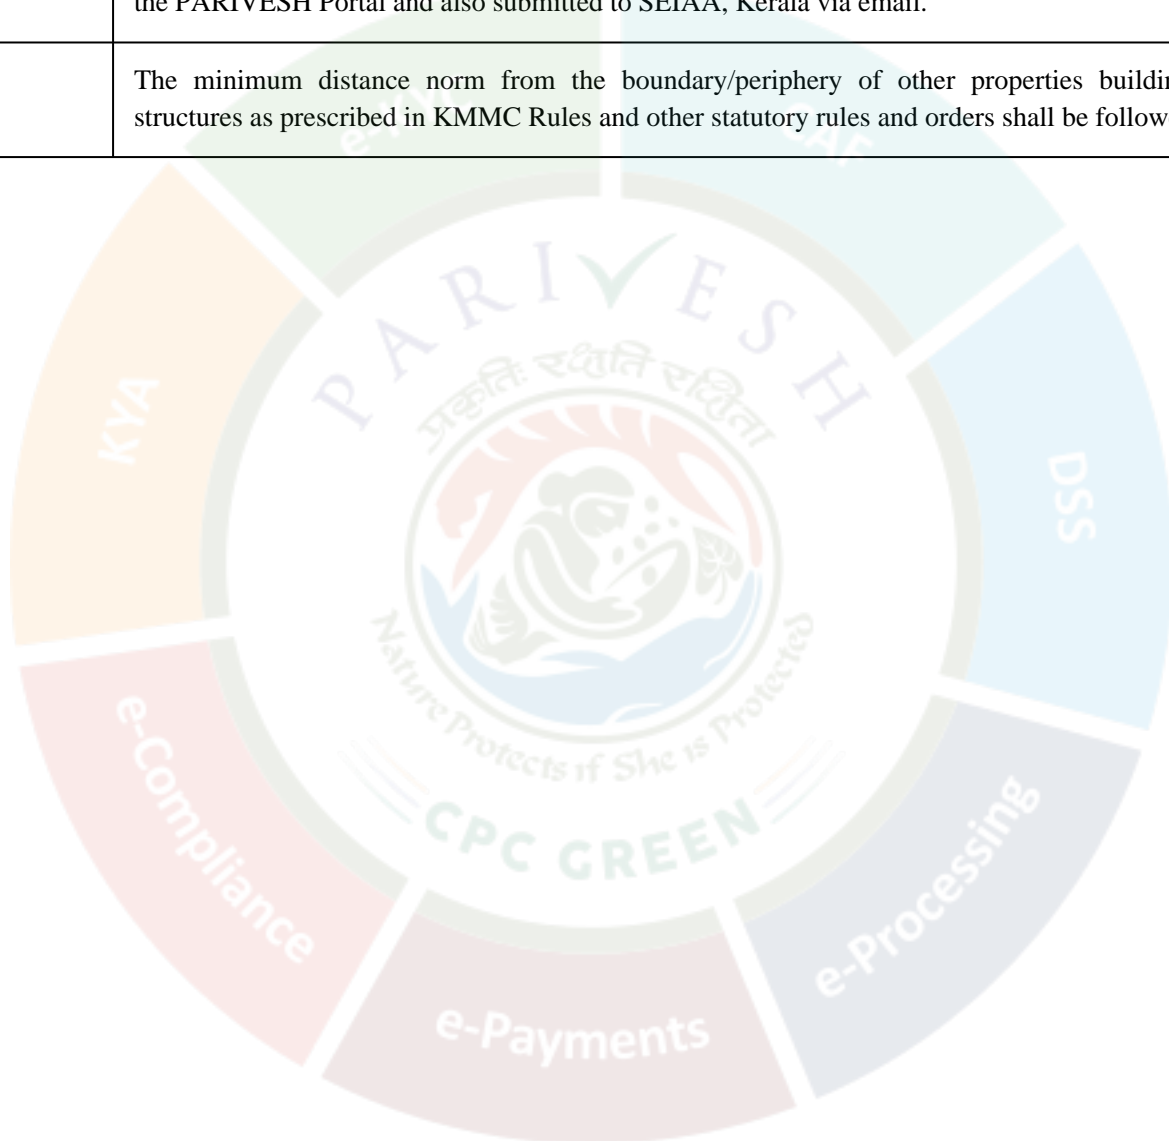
| | the PARIVESH Portal and also submitted to SEIAA, Kerala via email. |
|---|---|
| | The minimum distance norm from the boundary/periphery of other properties buildi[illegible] structures as prescribed in KMMC Rules and other statutory rules and orders shall be follow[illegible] |

e-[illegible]
CAF
KYA
DSS
PARIVESH
प्रकृतिः रक्षति रक्षिता
Nature Protects if She is Protected
CPC GREEN
e-Compliance
e-Processing
e-Payments